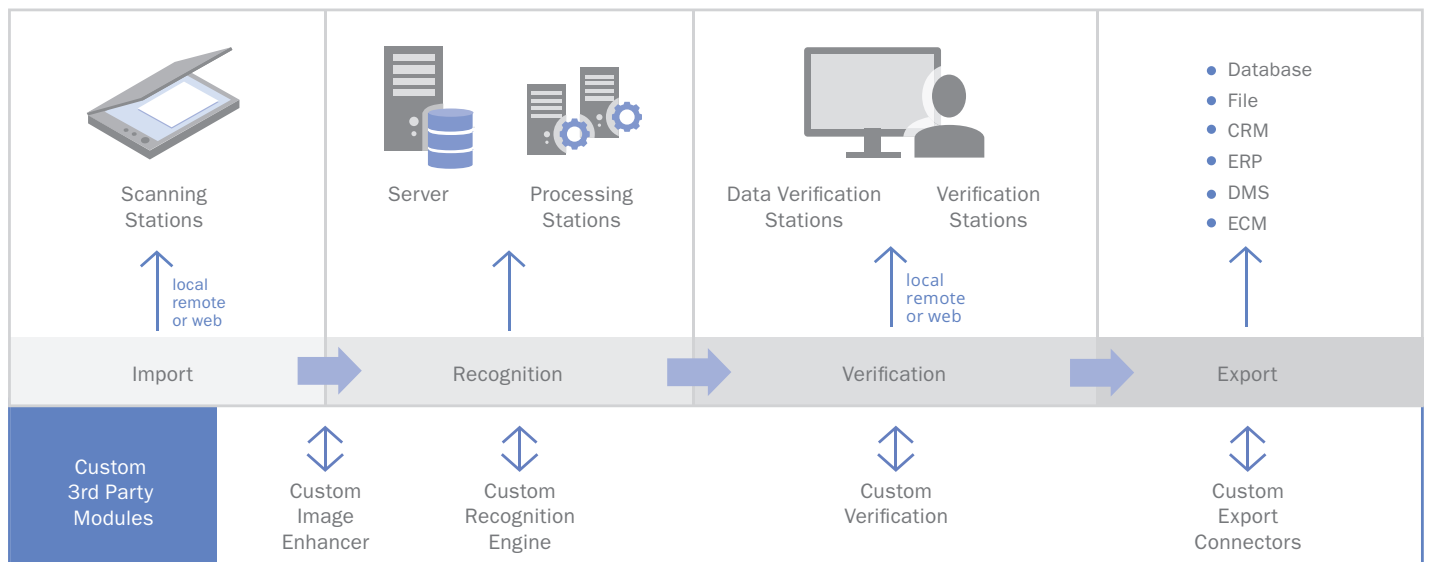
Scanning Stations

local remote or web

Import

Server

Processing Stations

Recognition

Data Verification Stations

Verification Stations

local remote or web

Verification

• Database
• File
• CRM
• ERP
• DMS
• ECM

Export

Custom 3rd Party Modules

Custom Image Enhancer

Custom Recognition Engine

Custom Verification

Custom Export Connectors